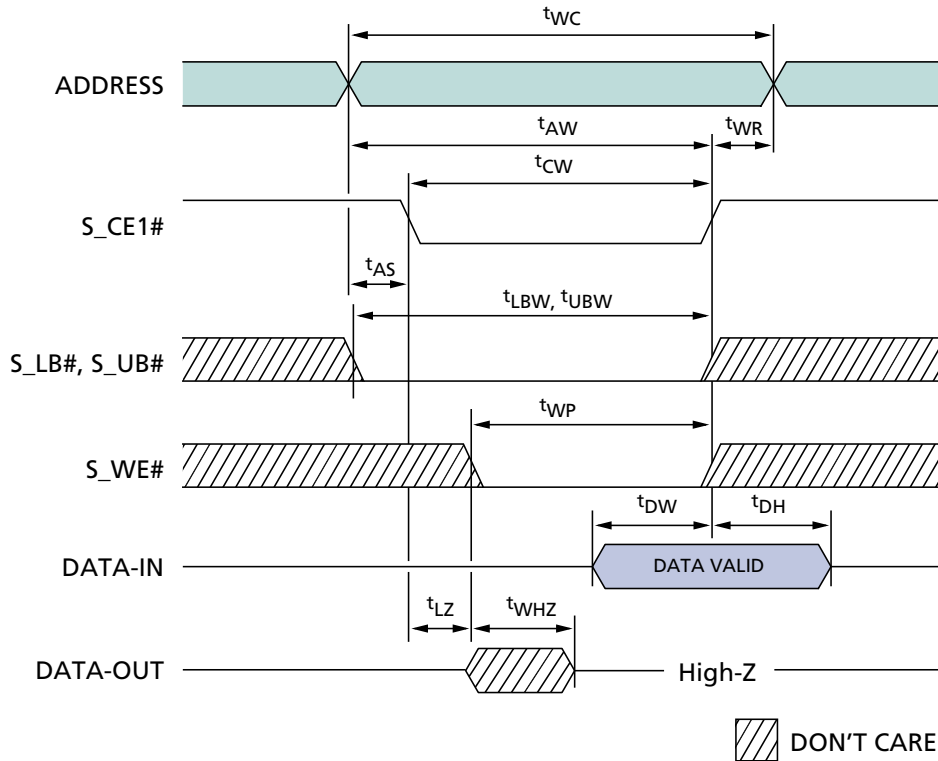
$t_{WC}$

ADDRESS

$t_{AW}$

$t_{WR}$

$t_{CW}$

S_CE1#

$t_{AS}$

$t_{LBW}$, $t_{UBW}$

S_LB#, S_UB#

$t_{WP}$

S_WE#

$t_{DW}$

$t_{DH}$

DATA-IN

DATA VALID

$t_{LZ}$

$t_{WHZ}$

DATA-OUT

High-Z

DON'T CARE